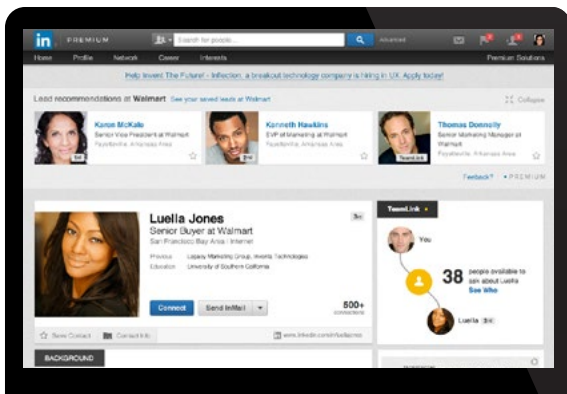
in PREMIUM

Search for people...

Advanced

Home Profile Network Career Interests Premium Solutions

Help Invent The Future! - Infection, a breakout technology company is hiring in UX. Apply today!

Lead recommendations at Walmart See your saved leads at Walmart

Collapse

Karen McKale
Senior Vice President at Walmart
Fayetteville, Arkansas Area

3rd

Kenneth Hawkins
SVP of Marketing at Walmart
Fayetteville, Arkansas Area

2nd

Thomas Donnelly
Senior Marketing Manager at Walmart
Fayetteville, Arkansas Area

TeamLink

Feedback? PREMIUM

Luella Jones
Senior Buyer at Walmart
San Francisco Bay Area | Internet

3rd

Previous Legacy Marketing Group, Inverta Technologies
Education University of Southern California

Connect Send InMail

500+
connections

Save Contact Contact Info www.linkedin.com/in/luellajones

BACKGROUND

TeamLink

You

38 people available to ask about Luella
See Who

Luella 3rd